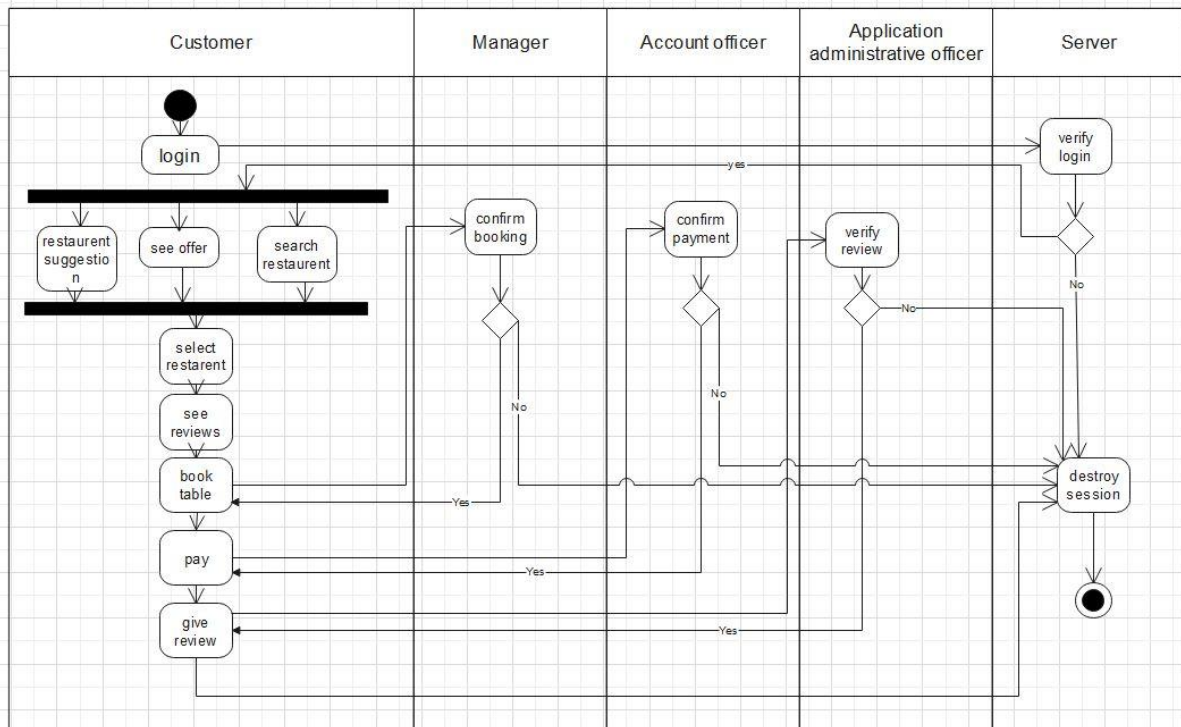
| Customer | Manager | Account officer | Application administrative officer | Server |
|---|---|---|---|---|

login

verify login

yes

No

restaurent suggestion

see offer

search restaurent

confirm booking

confirm payment

verify review

No

select restarent

see reviews

No

No

book table

Yes

destroy session

pay

Yes

give review

Yes